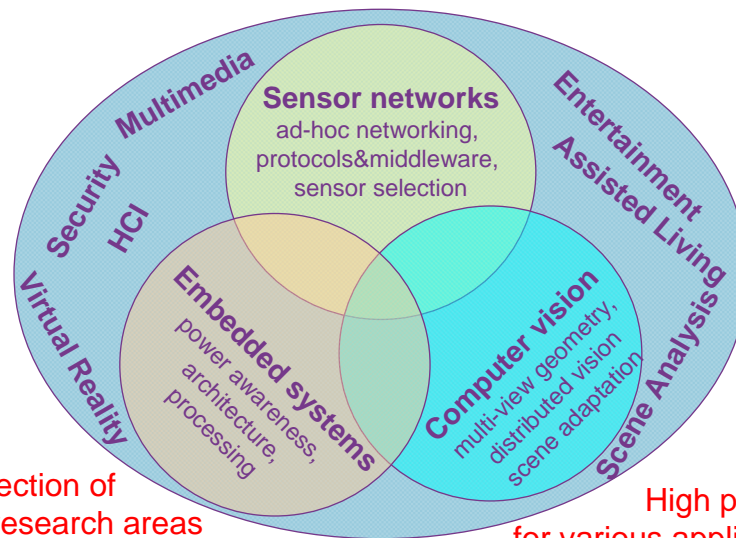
Sensor networks
ad-hoc networking,
protocols&middleware,
sensor selection

Multimedia
Security
HCI
Virtual Reality

Entertainment
Assisted Living
Scene Analysis

Embedded systems
power awareness,
architecture,
processing

Computer vision
multi-view geometry,
distributed vision
scene adaptation

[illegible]ection of
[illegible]esearch areas

High p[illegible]
for various appli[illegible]